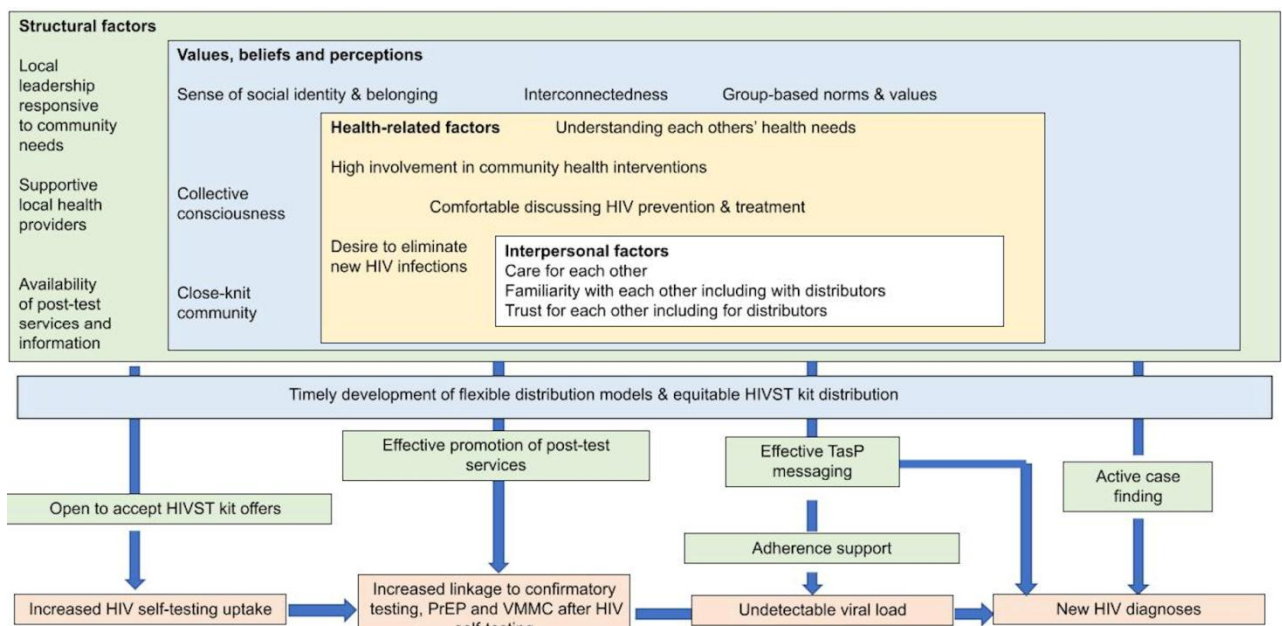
Structural factors

Local leadership responsive to community needs

Supportive local health providers

Availability of post-test services and information

Values, beliefs and perceptions

Sense of social identity & belonging

Interconnectedness

Group-based norms & values

Collective consciousness

Close-knit community

Health-related factors

Understanding each others' health needs

High involvement in community health interventions

Comfortable discussing HIV prevention & treatment

Desire to eliminate new HIV infections

Interpersonal factors
Care for each other
Familiarity with each other including with distributors
Trust for each other including for distributors

Timely development of flexible distribution models & equitable HIVST kit distribution

Effective promotion of post-test services

Effective TasP messaging

Active case finding

Open to accept HIVST kit offers

Adherence support

Increased HIV self-testing uptake

Increased linkage to confirmatory testing, PrEP and VMMC after HIV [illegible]

Undetectable viral load

New HIV diagnoses